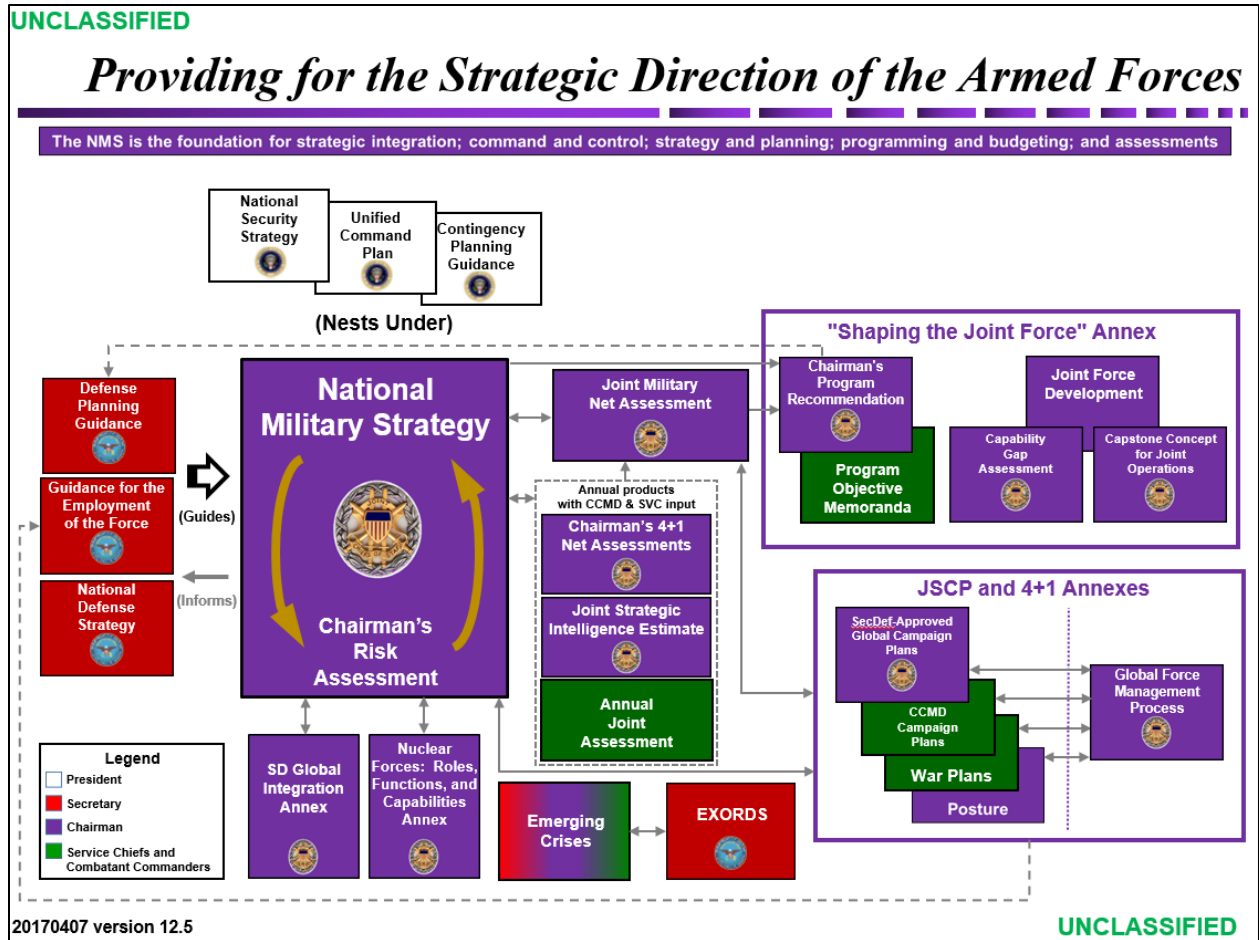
UNCLASSIFIED

Providing for the Strategic Direction of the Armed Forces

The NMS is the foundation for strategic integration; command and control; strategy and planning; programming and budgeting; and assessments

National Security Strategy

Unified Command Plan

Contingency Planning Guidance

(Nests Under)

Defense Planning Guidance

Guidance for the Employment of the Force

National Defense Strategy

(Guides)

(Informs)

National Military Strategy

Chairman's Risk Assessment

Joint Military Net Assessment

Annual products with CCMD & SVC input

Chairman's 4+1 Net Assessments

Joint Strategic Intelligence Estimate

Annual Joint Assessment

"Shaping the Joint Force" Annex

Chairman's Program Recommendation

Program Objective Memoranda

Joint Force Development

Capability Gap Assessment

Capstone Concept for Joint Operations

JSCP and 4+1 Annexes

SecDef-Approved Global Campaign Plans

CCMD Campaign Plans

War Plans

Posture

Global Force Management Process

SD Global Integration Annex

Nuclear Forces: Roles, Functions, and Capabilities Annex

Emerging Crises

EXORDS

Legend
President
Secretary
Chairman
Service Chiefs and Combatant Commanders

20170407 version 12.5

UNCLASSIFIED